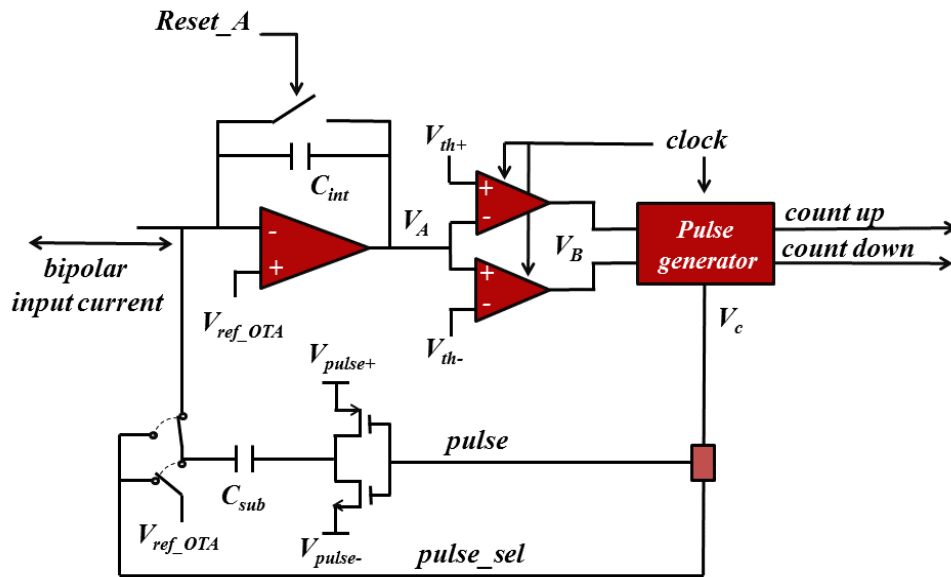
$Reset\_A$

$V_{th+}$

clock

$C_{int}$

-

+

$V_A$

+

-

$V_B$

Pulse generator

count up

count down

bipolar input current

-

+

+

-

$V_{ref\_OTA}$

$V_c$

$V_{th-}$

$V_{pulse+}$

pulse

$C_{sub}$

$V_{ref\_OTA}$

$V_{pulse-}$

pulse_sel